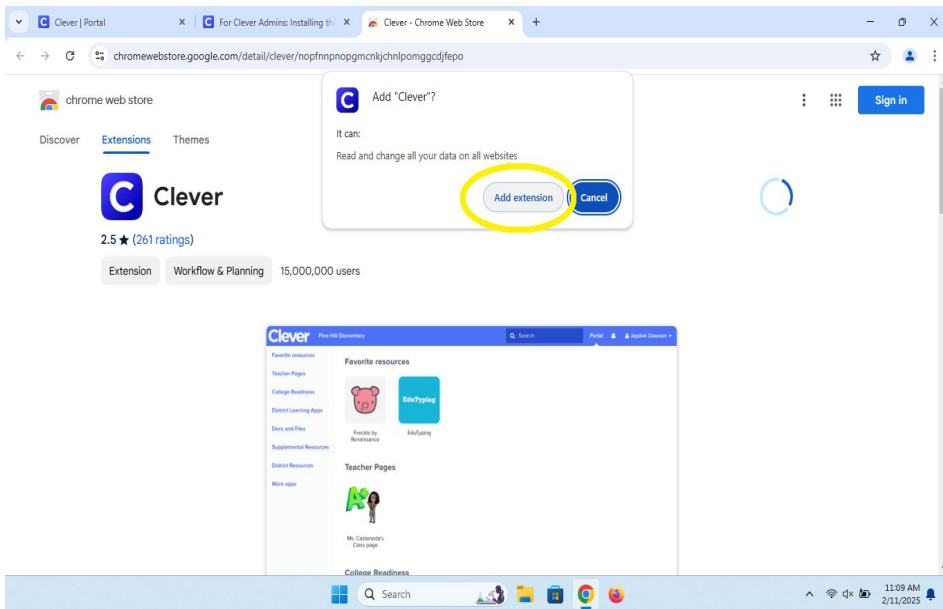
Clever | Portal
For Clever Admins: Installing th
Clever - Chrome Web Store
chromewebstore.google.com/detail/clever/nopfnnpnopgmcnkjchnlpomggcdjfepo

chrome web store
Discover Extensions Themes
Sign in

Add "Clever"?
It can:
Read and change all your data on all websites
Add extension
Cancel

Clever
2.5 ★ (261 ratings)
Extension
Workflow & Planning
15,000,000 users

Clever Pine Hill Elementary
Search
Portal
Jayden Dawson
Favorite resources
Teacher Pages
College Readiness
District Learning Apps
Docs and Files
Supplemental Resources
District Resources
More apps
Favorite resources
Freckle by Renaissance
EduTyping
EduTyping
Teacher Pages
Ms. Castaneda's Class page
College Readiness

Search
11:09 AM
2/11/2025